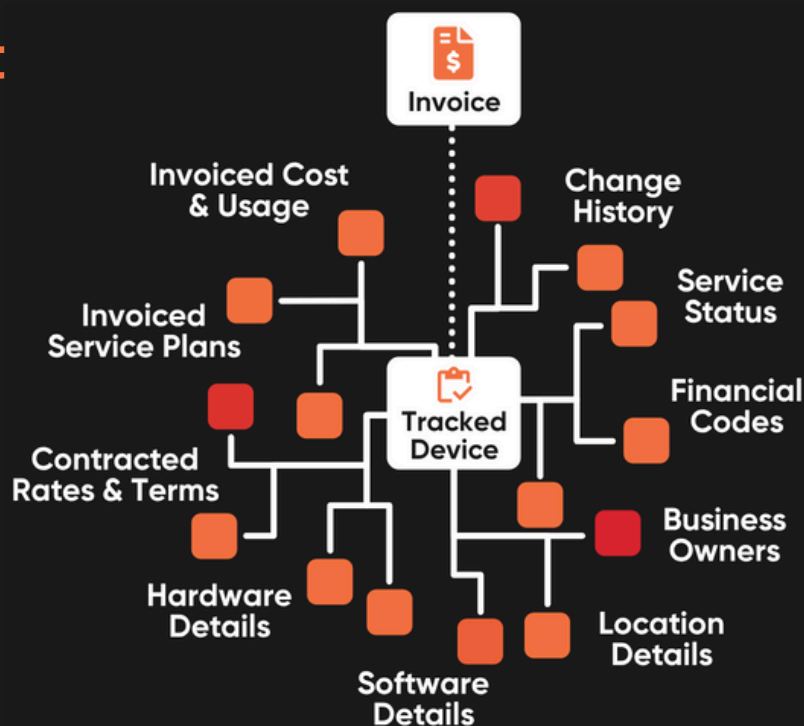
Invoice

Invoiced Cost & Usage

Change History

Service Status

Invoiced Service Plans

Tracked Device

Financial Codes

Contracted Rates & Terms

Business Owners

Hardware Details

Location Details

Software Details